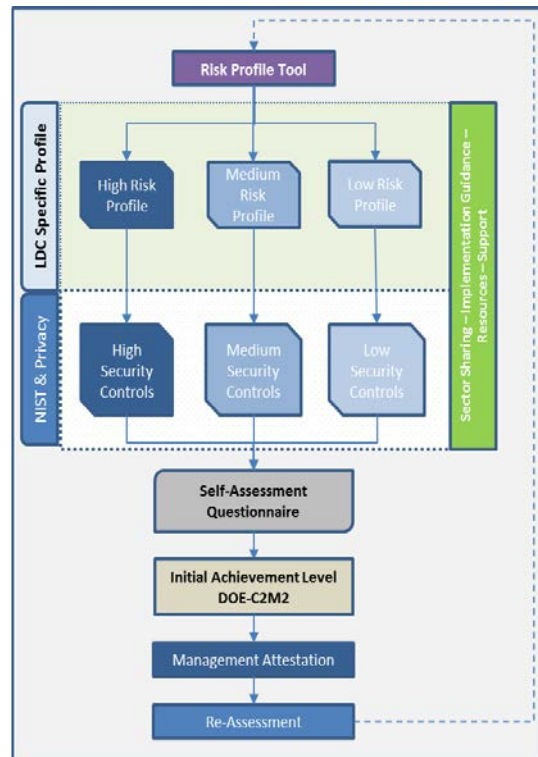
Risk Profile Tool

LDC Specific Profile

High Risk Profile

Medium Risk Profile

Low Risk Profile

NIST & Privacy

High Security Controls

Medium Security Controls

Low Security Controls

Sector Sharing – Implementation Guidance – Resources – Support

Self-Assessment Questionnaire

Initial Achievement Level DOE-C2M2

Management Attestation

Re-Assessment